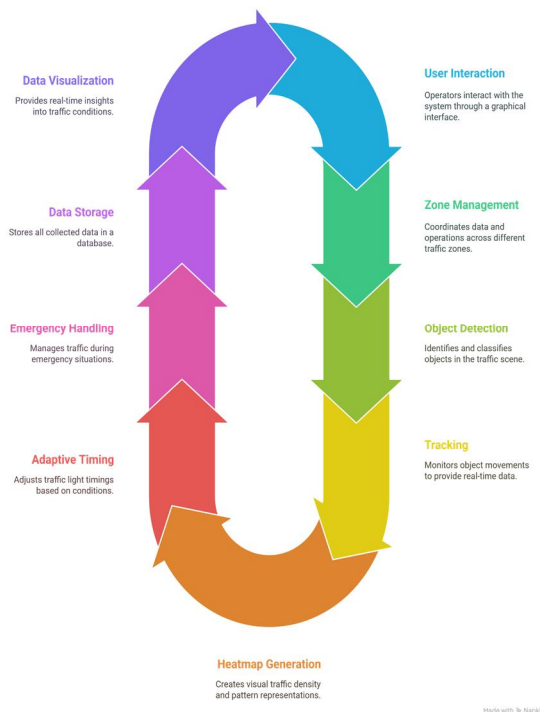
Data Visualization

Provides real-time insights into traffic conditions.

User Interaction

Operators interact with the system through a graphical interface.

Data Storage

Stores all collected data in a database.

Zone Management

Coordinates data and operations across different traffic zones.

Emergency Handling

Manages traffic during emergency situations.

Object Detection

Identifies and classifies objects in the traffic scene.

Tracking

Monitors object movements to provide real-time data.

Adaptive Timing

Adjusts traffic light timings based on conditions.

Heatmap Generation

Creates visual traffic density and pattern representations.

Made with Napkin